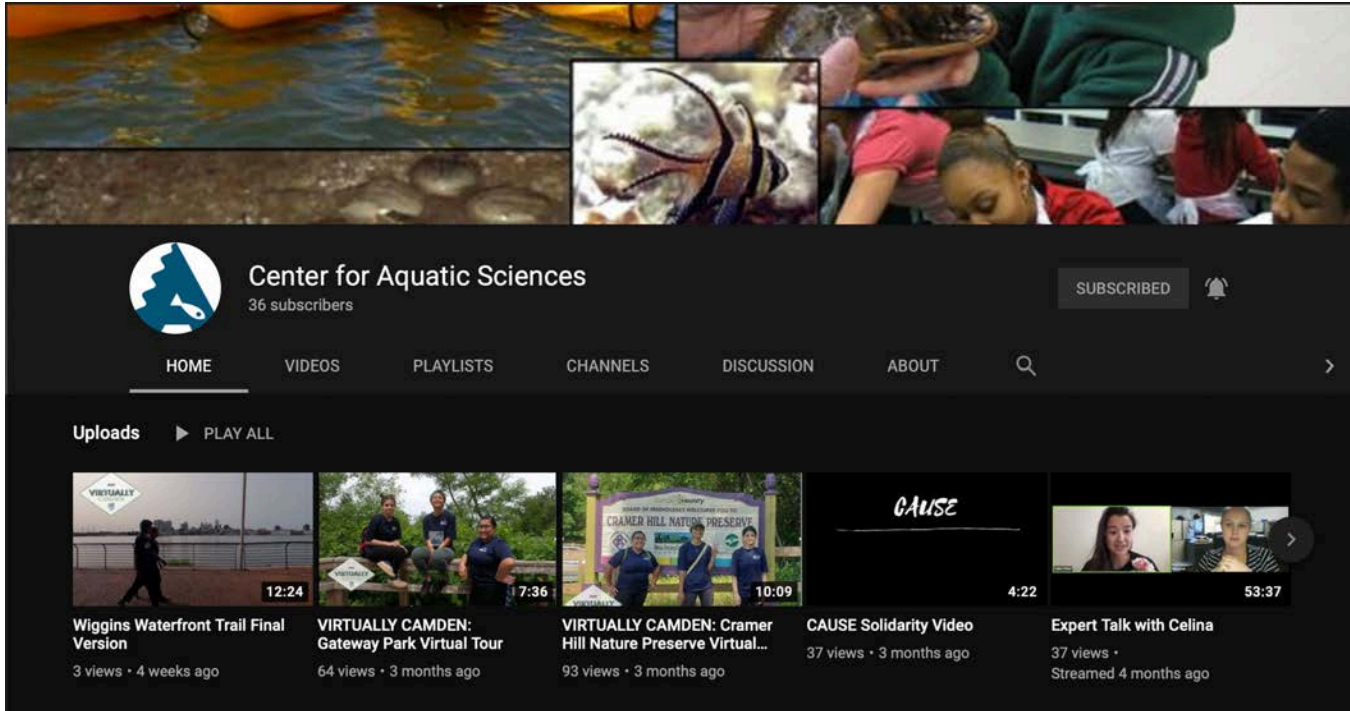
Center for Aquatic Sciences
36 subscribers

SUBSCRIBED

HOME VIDEOS PLAYLISTS CHANNELS DISCUSSION ABOUT

Uploads PLAY ALL

VIRTUALLY

12:24
Wiggins Waterfront Trail Final Version
3 views • 4 weeks ago

VIRTUALLY

7:36
VIRTUALLY CAMDEN: Gateway Park Virtual Tour
64 views • 3 months ago

CRAMER HILL NATURE PRESERVE

10:09
VIRTUALLY CAMDEN: Cramer Hill Nature Preserve Virtual...
93 views • 3 months ago

CAUSE

4:22
CAUSE Solidarity Video
37 views • 3 months ago

53:37
Expert Talk with Celina
37 views •
Streamed 4 months ago